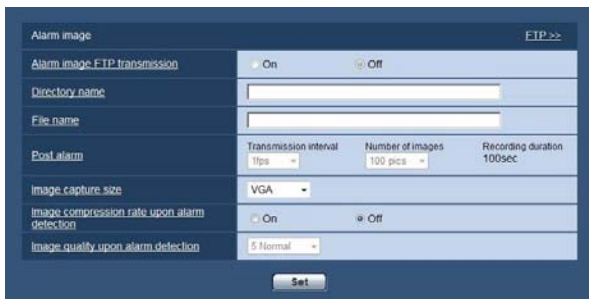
Alarm image

FTP >>

Alarm image FTP transmission

On

Off

Directory name

File name

Post alarm

Transmission interval

1fps

Number of images

100 pics

Recording duration

100sec

Image capture size

VGA

Image compression rate upon alarm detection

On

Off

Image quality upon alarm detection

5 Normal

Set